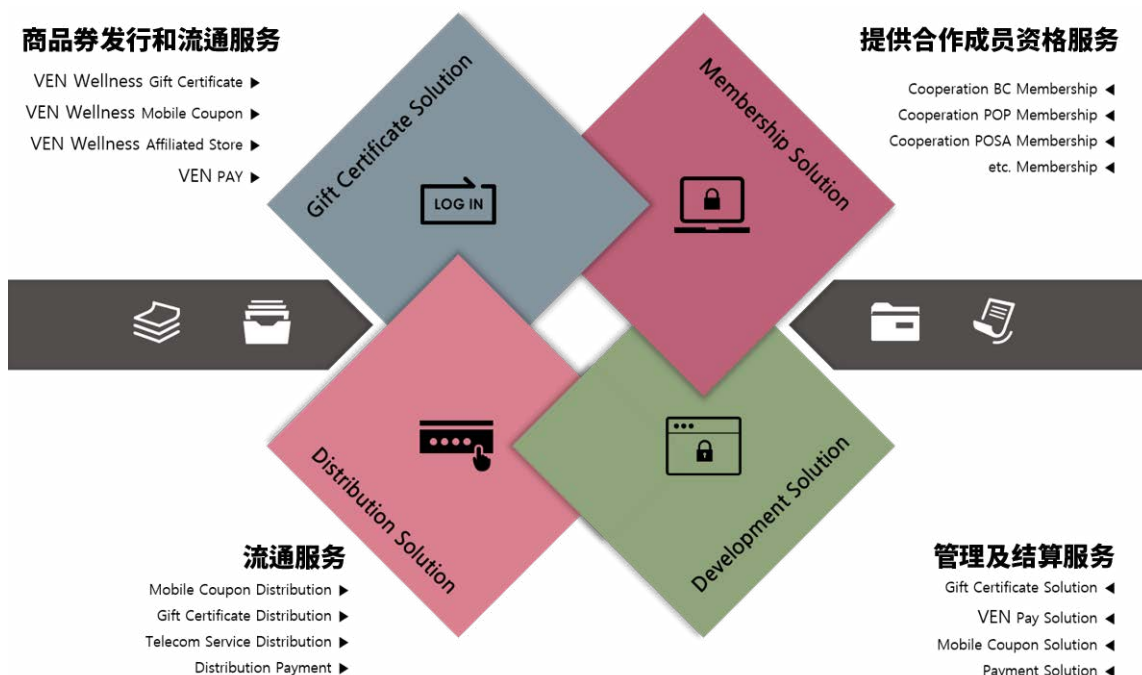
商品券发行和流通服务

VEN Wellness Gift Certificate ▶
VEN Wellness Mobile Coupon ▶
VEN Wellness Affiliated Store ▶
VEN PAY ▶

Gift Certificate Solution

LOG IN

Membership Solution

提供合作成员资格服务

Cooperation BC Membership ◀
Cooperation POP Membership ◀
Cooperation POSA Membership ◀
etc. Membership ◀

Distribution Solution

Development Solution

流通服务

Mobile Coupon Distribution ▶
Gift Certificate Distribution ▶
Telecom Service Distribution ▶
Distribution Payment ▶

管理及结算服务

Gift Certificate Solution ◀
VEN Pay Solution ◀
Mobile Coupon Solution ◀
Payment Solution ◀